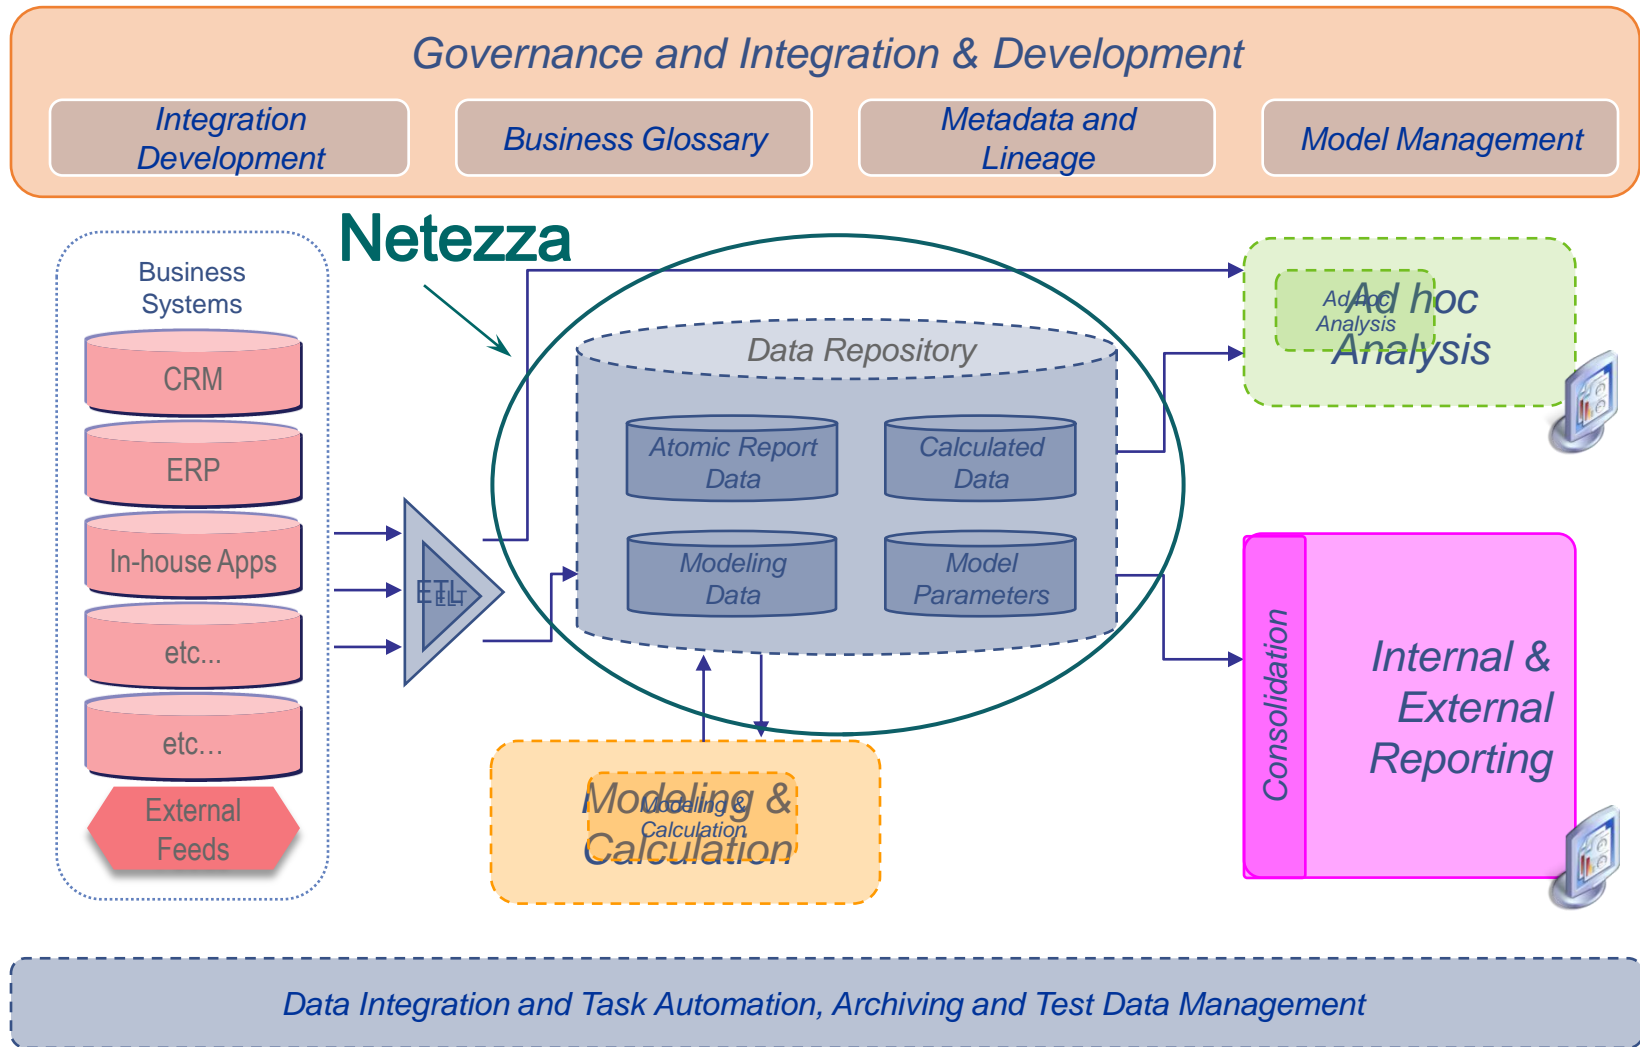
Governance and Integration & Development

Integration Development

Business Glossary

Metadata and Lineage

Model Management

Netezza

Business Systems

CRM

ERP

In-house Apps

etc...

etc...

External Feeds

ETL

ELT

Data Repository

Atomic Report Data

Calculated Data

Modeling Data

Model Parameters

Ad hoc Analysis

Ad hoc Analysis

Consolidation

Internal & External Reporting

Modeling & Calculation

Modeling & Calculation

Data Integration and Task Automation, Archiving and Test Data Management